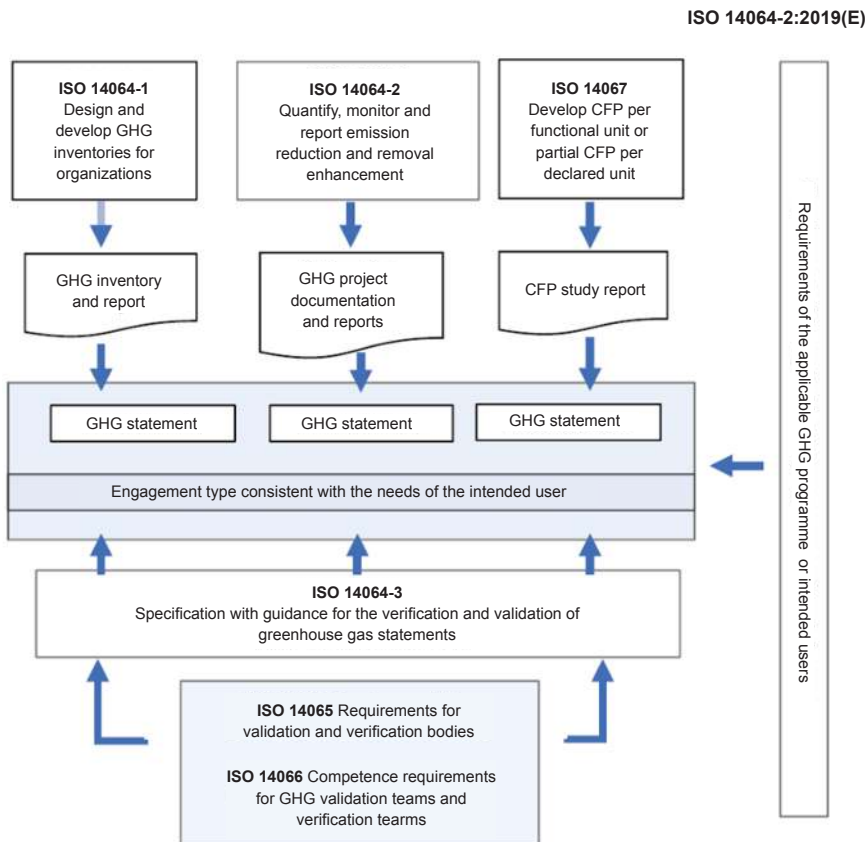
ISO 14064-2:2019(E)

ISO 14064-1
Design and develop GHG inventories for organizations

ISO 14064-2
Quantify, monitor and report emission reduction and removal enhancement

ISO 14067
Develop CFP per functional unit or partial CFP per declared unit

Requirements of the applicable GHG programme or intended users

GHG inventory and report

GHG project documentation and reports

CFP study report

GHG statement

GHG statement

GHG statement

Engagement type consistent with the needs of the intended user

ISO 14064-3
Specification with guidance for the verification and validation of greenhouse gas statements

ISO 14065 Requirements for validation and verification bodies

ISO 14066 Competence requirements for GHG validation teams and verification tearms